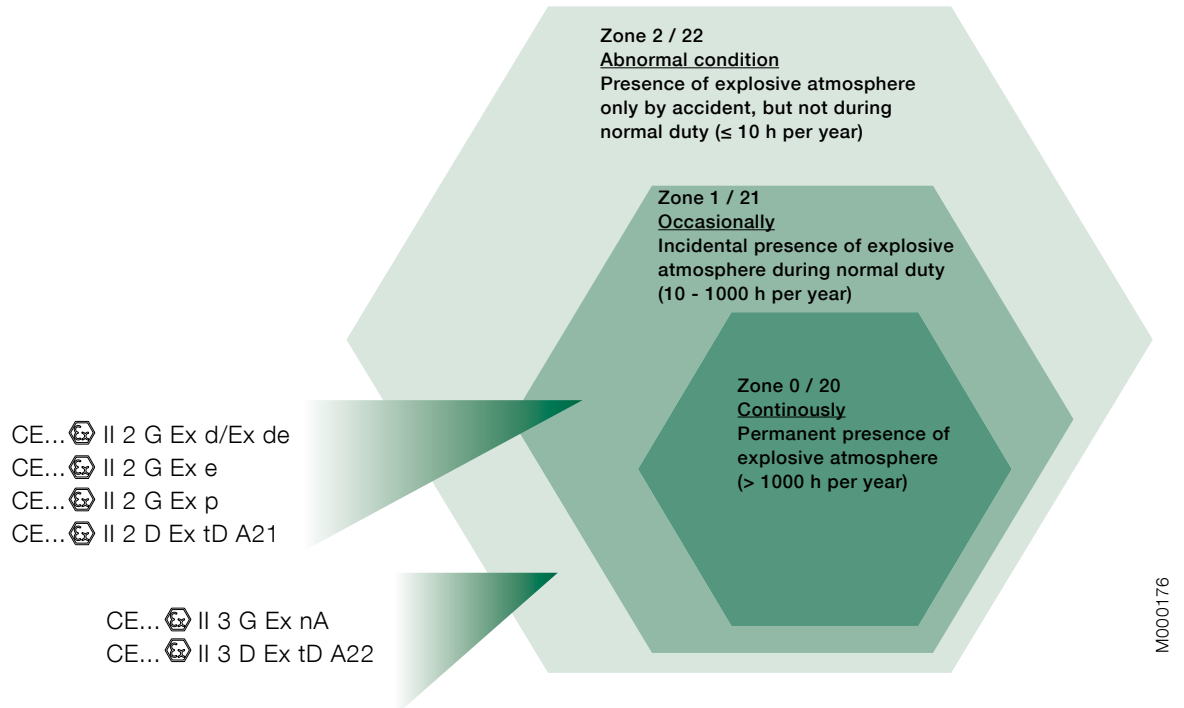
Zone 2 / 22
Abnormal condition
Presence of explosive atmosphere only by accident, but not during normal duty (≤ 10 h per year)

Zone 1 / 21
Occasionally
Incidental presence of explosive atmosphere during normal duty (10 - 1000 h per year)

Zone 0 / 20
Continously
Permanent presence of explosive atmosphere (> 1000 h per year)

CE... Ex II 2 G Ex d/Ex de
CE... Ex II 2 G Ex e
CE... Ex II 2 G Ex p
CE... Ex II 2 D Ex tD A21

CE... Ex II 3 G Ex nA
CE... Ex II 3 D Ex tD A22

M000176